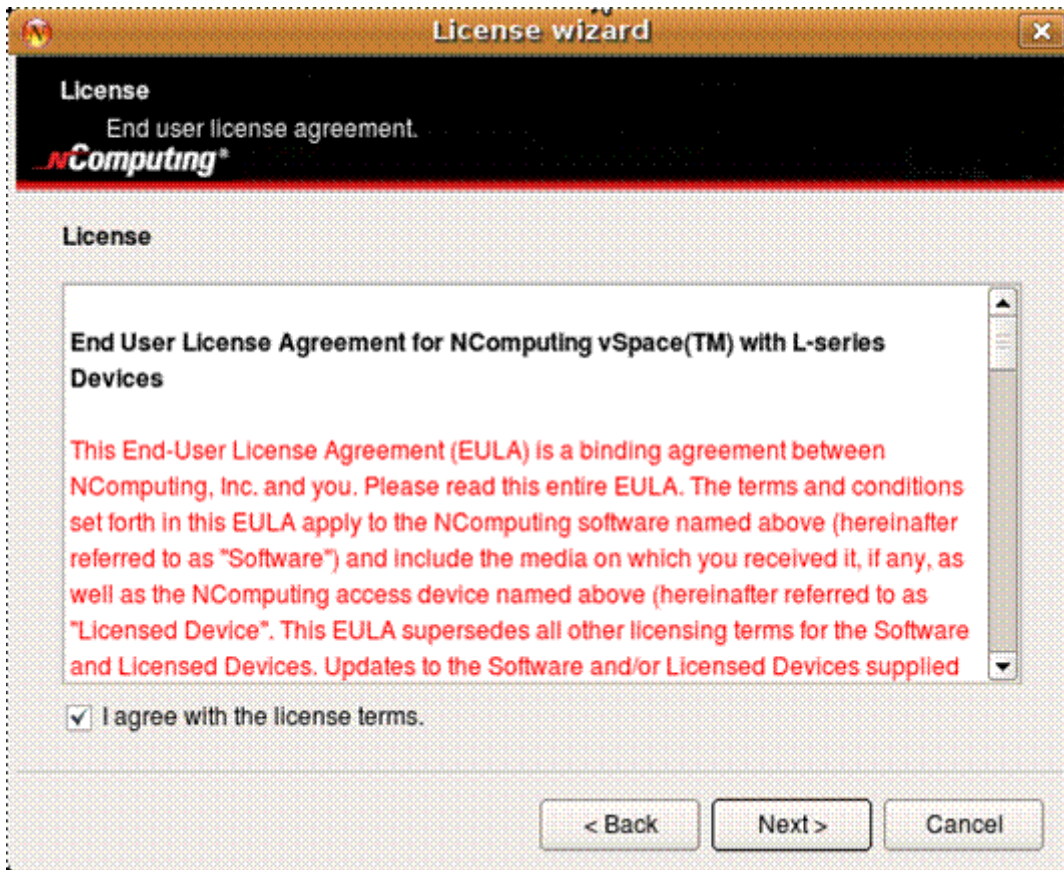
License wizard

License

End user license agreement.

NComputing®

License

End User License Agreement for NComputing vSpace(TM) with L-series Devices

This End-User License Agreement (EULA) is a binding agreement between NComputing, Inc. and you. Please read this entire EULA. The terms and conditions set forth in this EULA apply to the NComputing software named above (hereinafter referred to as "Software") and include the media on which you received it, if any, as well as the NComputing access device named above (hereinafter referred to as "Licensed Device". This EULA supersedes all other licensing terms for the Software and Licensed Devices. Updates to the Software and/or Licensed Devices supplied

I agree with the license terms.

< Back

Next >

Cancel